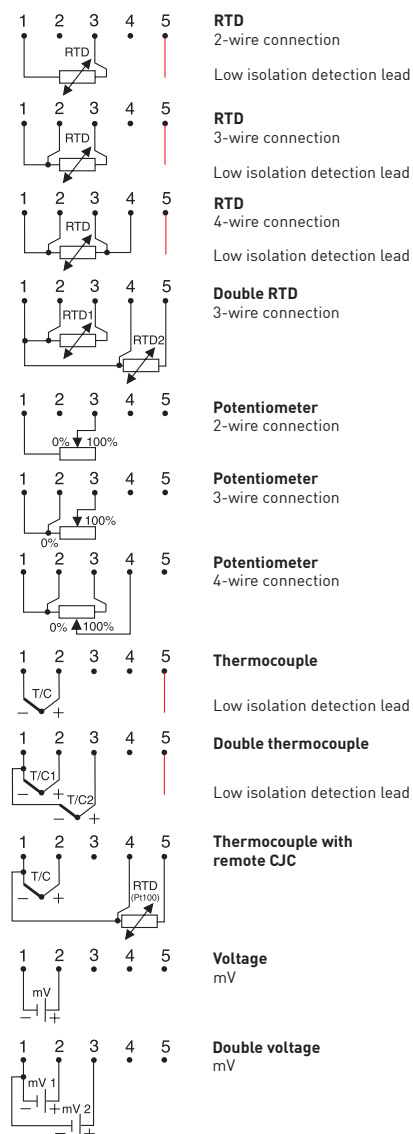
1 2 3 4 5
RTD

**RTD**
2-wire connection

Low isolation detection lead

1 2 3 4 5
RTD

**RTD**
3-wire connection

Low isolation detection lead

1 2 3 4 5
RTD

**RTD**
4-wire connection

Low isolation detection lead

1 2 3 4 5
RTD1
RTD2

**Double RTD**
3-wire connection

1 2 3 4 5
0% 100%

**Potentiometer**
2-wire connection

1 2 3 4 5
100%
0%

**Potentiometer**
3-wire connection

1 2 3 4 5
0% 100%

**Potentiometer**
4-wire connection

1 2 3 4 5
T/C
− +

**Thermocouple**

Low isolation detection lead

1 2 3 4 5
T/C1
− +
T/C2
− +

**Double thermocouple**

Low isolation detection lead

1 2 3 4 5
T/C
− +
RTD
(Pt100)

**Thermocouple with remote CJC**

1 2 3 4 5
mV
− +

**Voltage**
mV

1 2 3 4 5
mV 1
− +
mV 2
− +

**Double voltage**
mV